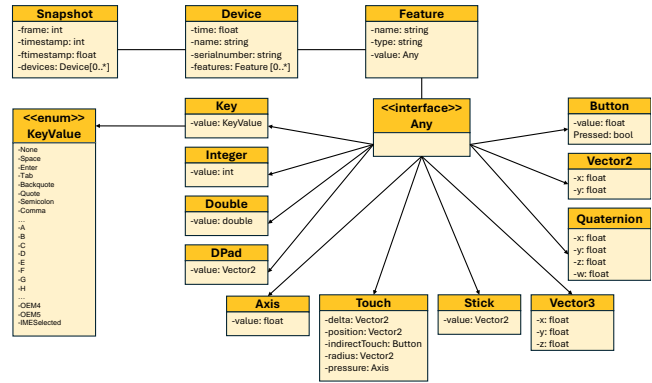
Snapshot
-frame: int
-timestamp: int
-ftimestamp: float
-devices: Device[0..*]

Device
-time: float
-name: string
-serialnumber: string
-features: Feature [0..*]

Feature
-name: string
-type: string
-value: Any

<<enum>>
KeyValue
-None
-Space
-Enter
-Tab
-Backquote
-Quote
-Semicolon
-Comma
...
-A
-B
-C
-D
-E
-F
-G
-H
...
-OEM4
-OEM5
-IMESelected

Key
-value: KeyValue

<<interface>>
Any

Button
-value: float
Pressed: bool

Integer
-value: int

Vector2
-x: float
-y: float

Double
-value: double

Quaternion
-x: float
-y: float
-z: float
-w: float

DPad
-value: Vector2

Axis
-value: float

Touch
-delta: Vector2
-position: Vector2
-indirectTouch: Button
-radius: Vector2
-pressure: Axis

Stick
-value: Vector2

Vector3
-x: float
-y: float
-z: float